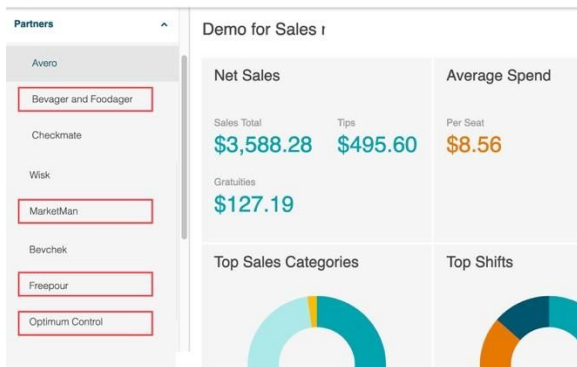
Partners

Avero

Bevager and Foodager

Checkmate

Wisk

MarketMan

Bevchek

Freepour

Optimum Control

Demo for Sales r

Net Sales

Sales Total
$3,588.28

Tips
$495.60

Gratuities
$127.19

Average Spend

Per Seat
$8.56

Top Sales Categories

Top Shifts